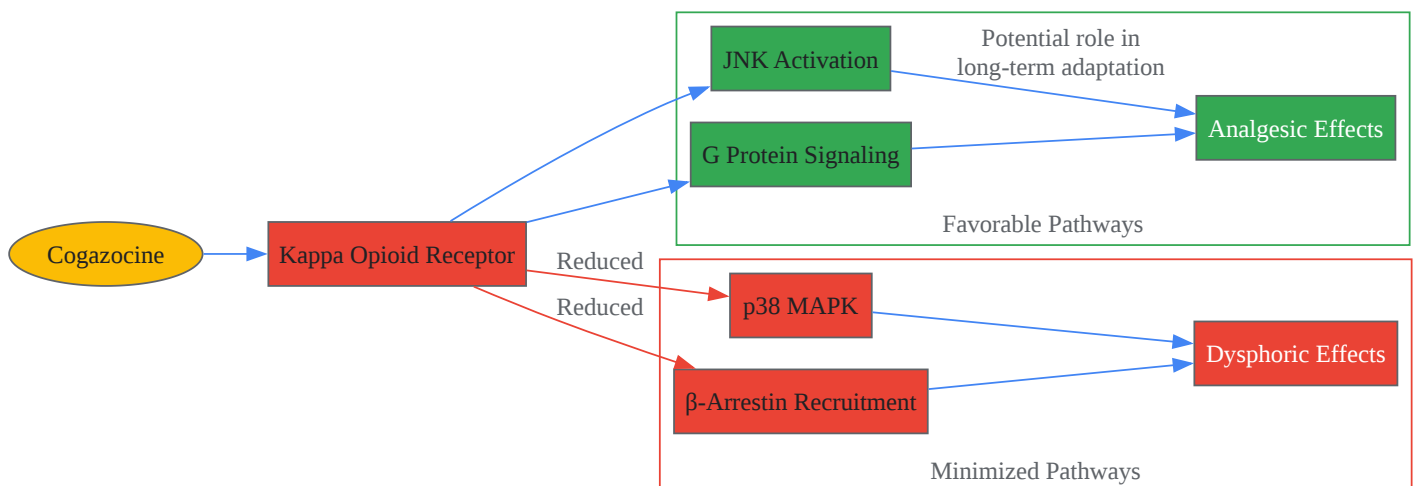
Cogazocine

Kappa Opioid Receptor

JNK Activation

Potential role in long-term adaptation

G Protein Signaling

Analgesic Effects

Favorable Pathways

Reduced

Reduced

p38 MAPK

β-Arrestin Recruitment

Dysphoric Effects

Minimized Pathways